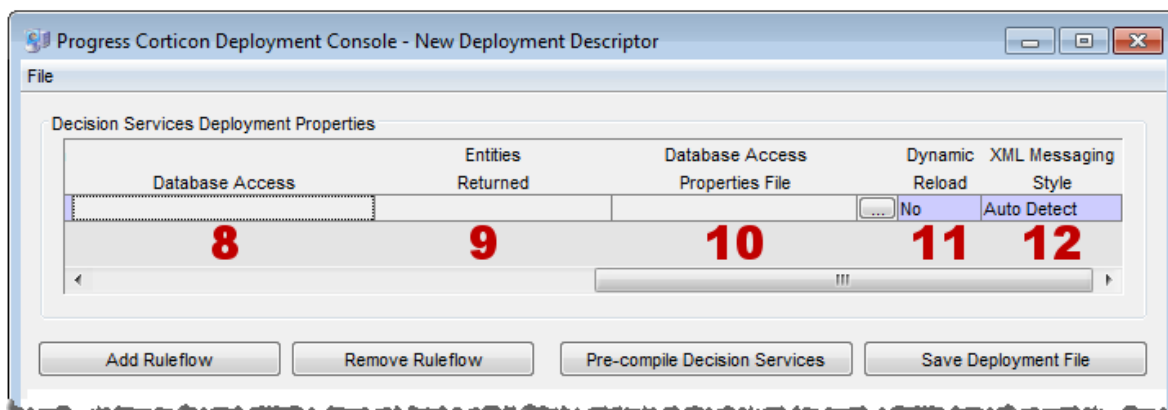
Progress Corticon Deployment Console - New Deployment Descriptor

File

Decision Services Deployment Properties

| Database Access | Entities Returned | Database Access Properties File | | Dynamic Reload | XML Messaging Style |
|---|---|---|---|---|---|
| | | | ... | No | Auto Detect |
| 8 | 9 | 10 | | 11 | 12 |

Add Ruleflow

Remove Ruleflow

Pre-compile Decision Services

Save Deployment File